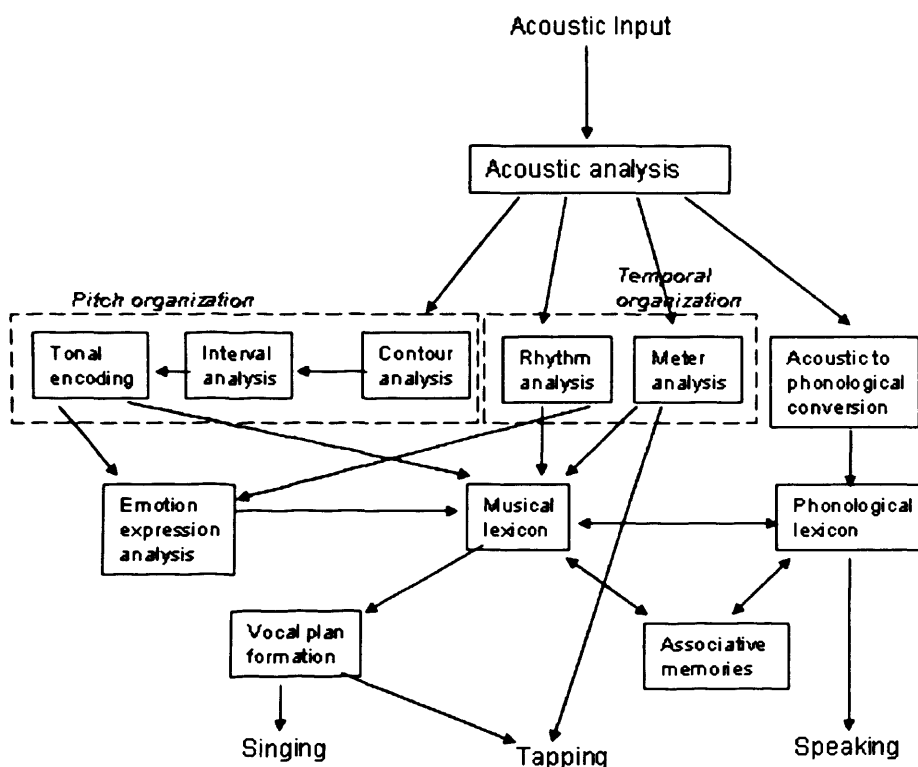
Acoustic Input

Acoustic analysis

Pitch organization

Temporal organization

Tonal encoding

Interval analysis

Contour analysis

Rhythm analysis

Meter analysis

Acoustic to phonological conversion

Emotion expression analysis

Musical lexicon

Phonological lexicon

Vocal plan formation

Associative memories

Singing

Tapping

Speaking